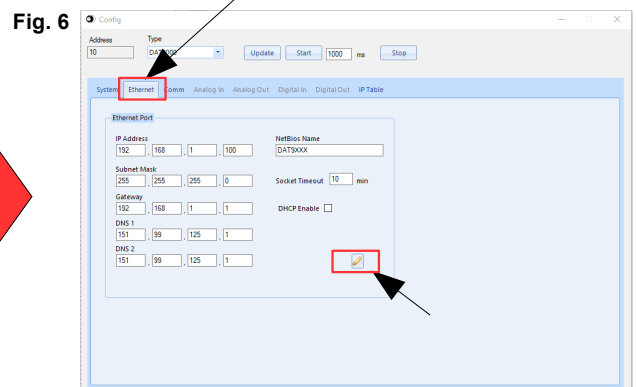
Fig. 6

Config

Address
10

Type
DAT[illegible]

Update Start 1000 ms Stop

System Ethernet Comm Analog In Analog Out Digital In Digital Out IP Table

Ethernet Port

IP Address
192 . 168 . 1 . 100

NetBios Name
DAT9XXX

Subnet Mask
255 . 255 . 255 . 0

Socket Timeout 10 min

Gateway
192 . 168 . 1 . 1

DHCP Enable

DNS 1
151 . 99 . 125 . 1

DNS 2
151 . 99 . 125 . 1